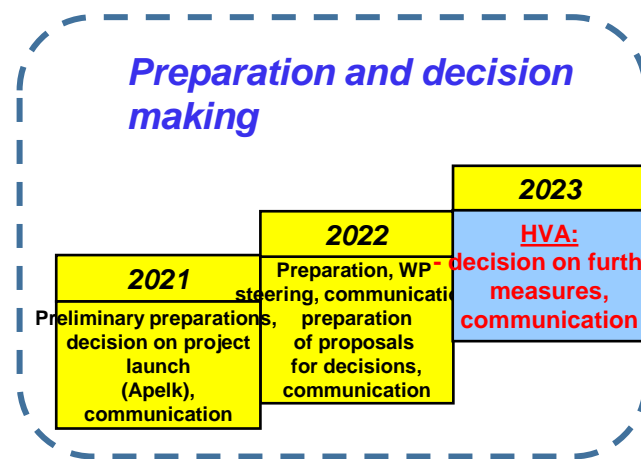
Preparation and decision making

2021

Preliminary preparations, decision on project launch (Apelk), communication

2022

Preparation, WP steering, communicatio preparation of proposals for decisions, communication

2023

HVA:
- decision on furth measures, communication